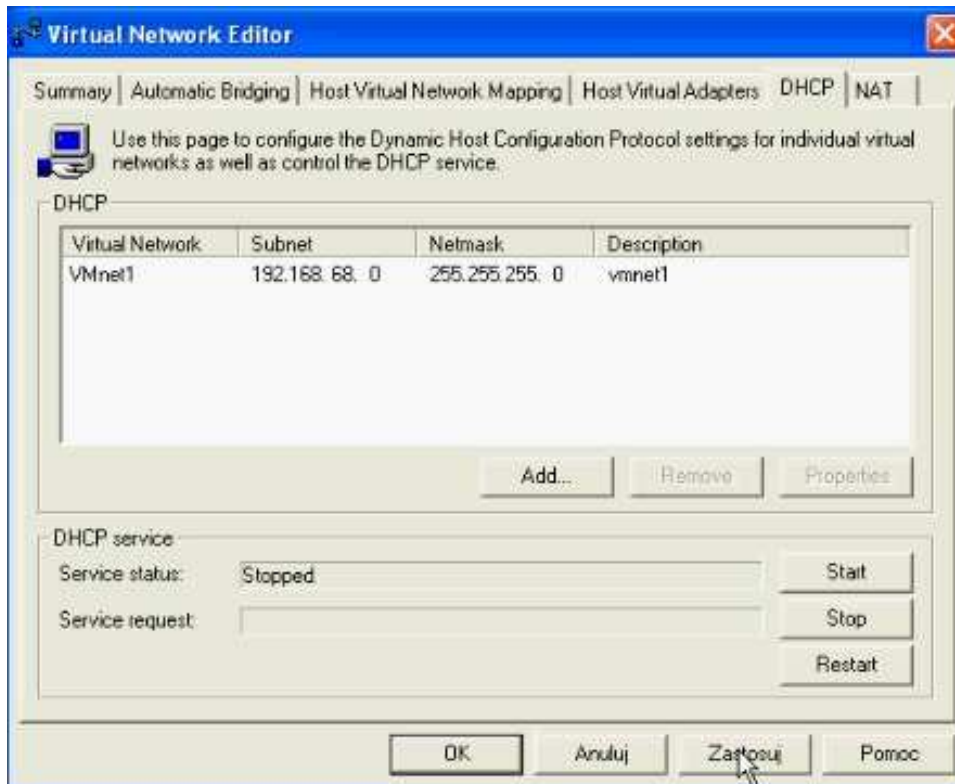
Virtual Network Editor

Summary | Automatic Bridging | Host Virtual Network Mapping | Host Virtual Adapters | DHCP | NAT

Use this page to configure the Dynamic Host Configuration Protocol settings for individual virtual networks as well as control the DHCP service.

DHCP

| Virtual Network | Subnet | Netmask | Description |
|---|---|---|---|
| VMnet1 | 192.168. 68. 0 | 255.255.255. 0 | vmnet1 |

Add... Remove Properties

DHCP service

Service status: Stopped

Service request:

Start

Stop

Restart

OK Anuluj Zastosuj Pomoc